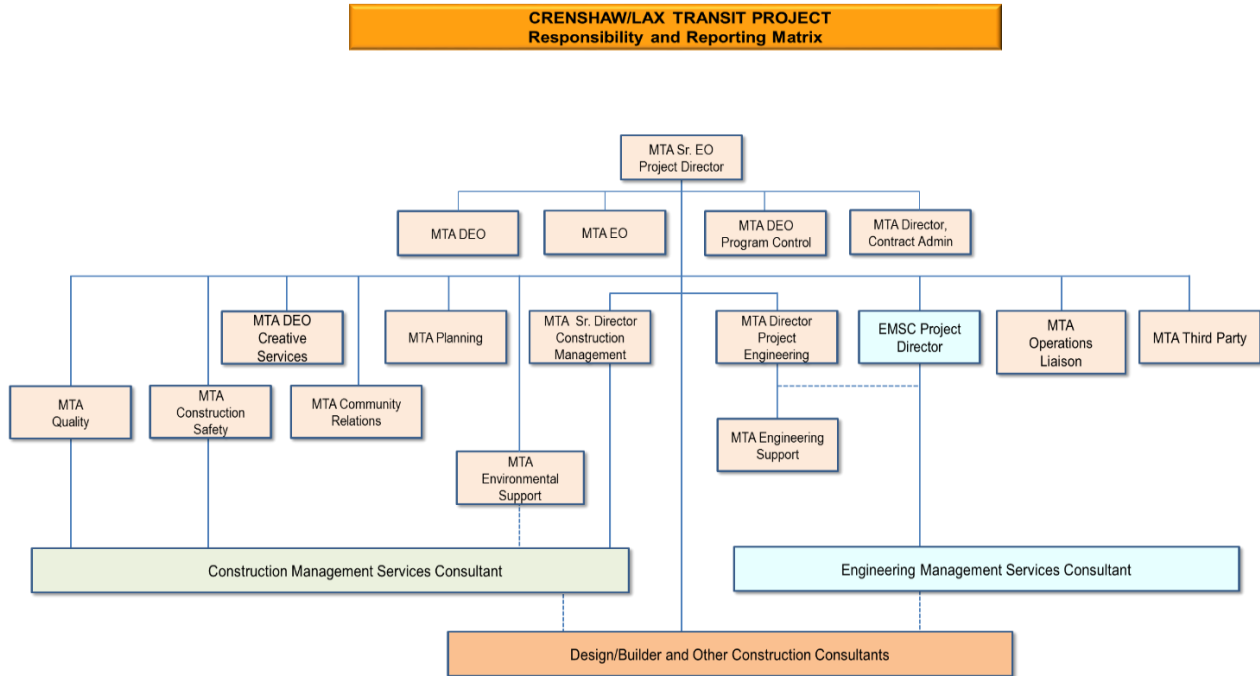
CRENSHAW/LAX TRANSIT PROJECT
Responsibility and Reporting Matrix

MTA Sr. EO
Project Director

MTA DEO

MTA EO

MTA DEO
Program Control

MTA Director,
Contract Admin

MTA DEO
Creative
Services

MTA Planning

MTA Sr. Director
Construction
Management

MTA Director
Project
Engineering

EMSC Project
Director

MTA
Operations
Liaison

MTA Third Party

MTA
Quality

MTA
Construction
Safety

MTA Community
Relations

MTA Engineering
Support

MTA
Environmental
Support

Construction Management Services Consultant

Engineering Management Services Consultant

Design/Builder and Other Construction Consultants